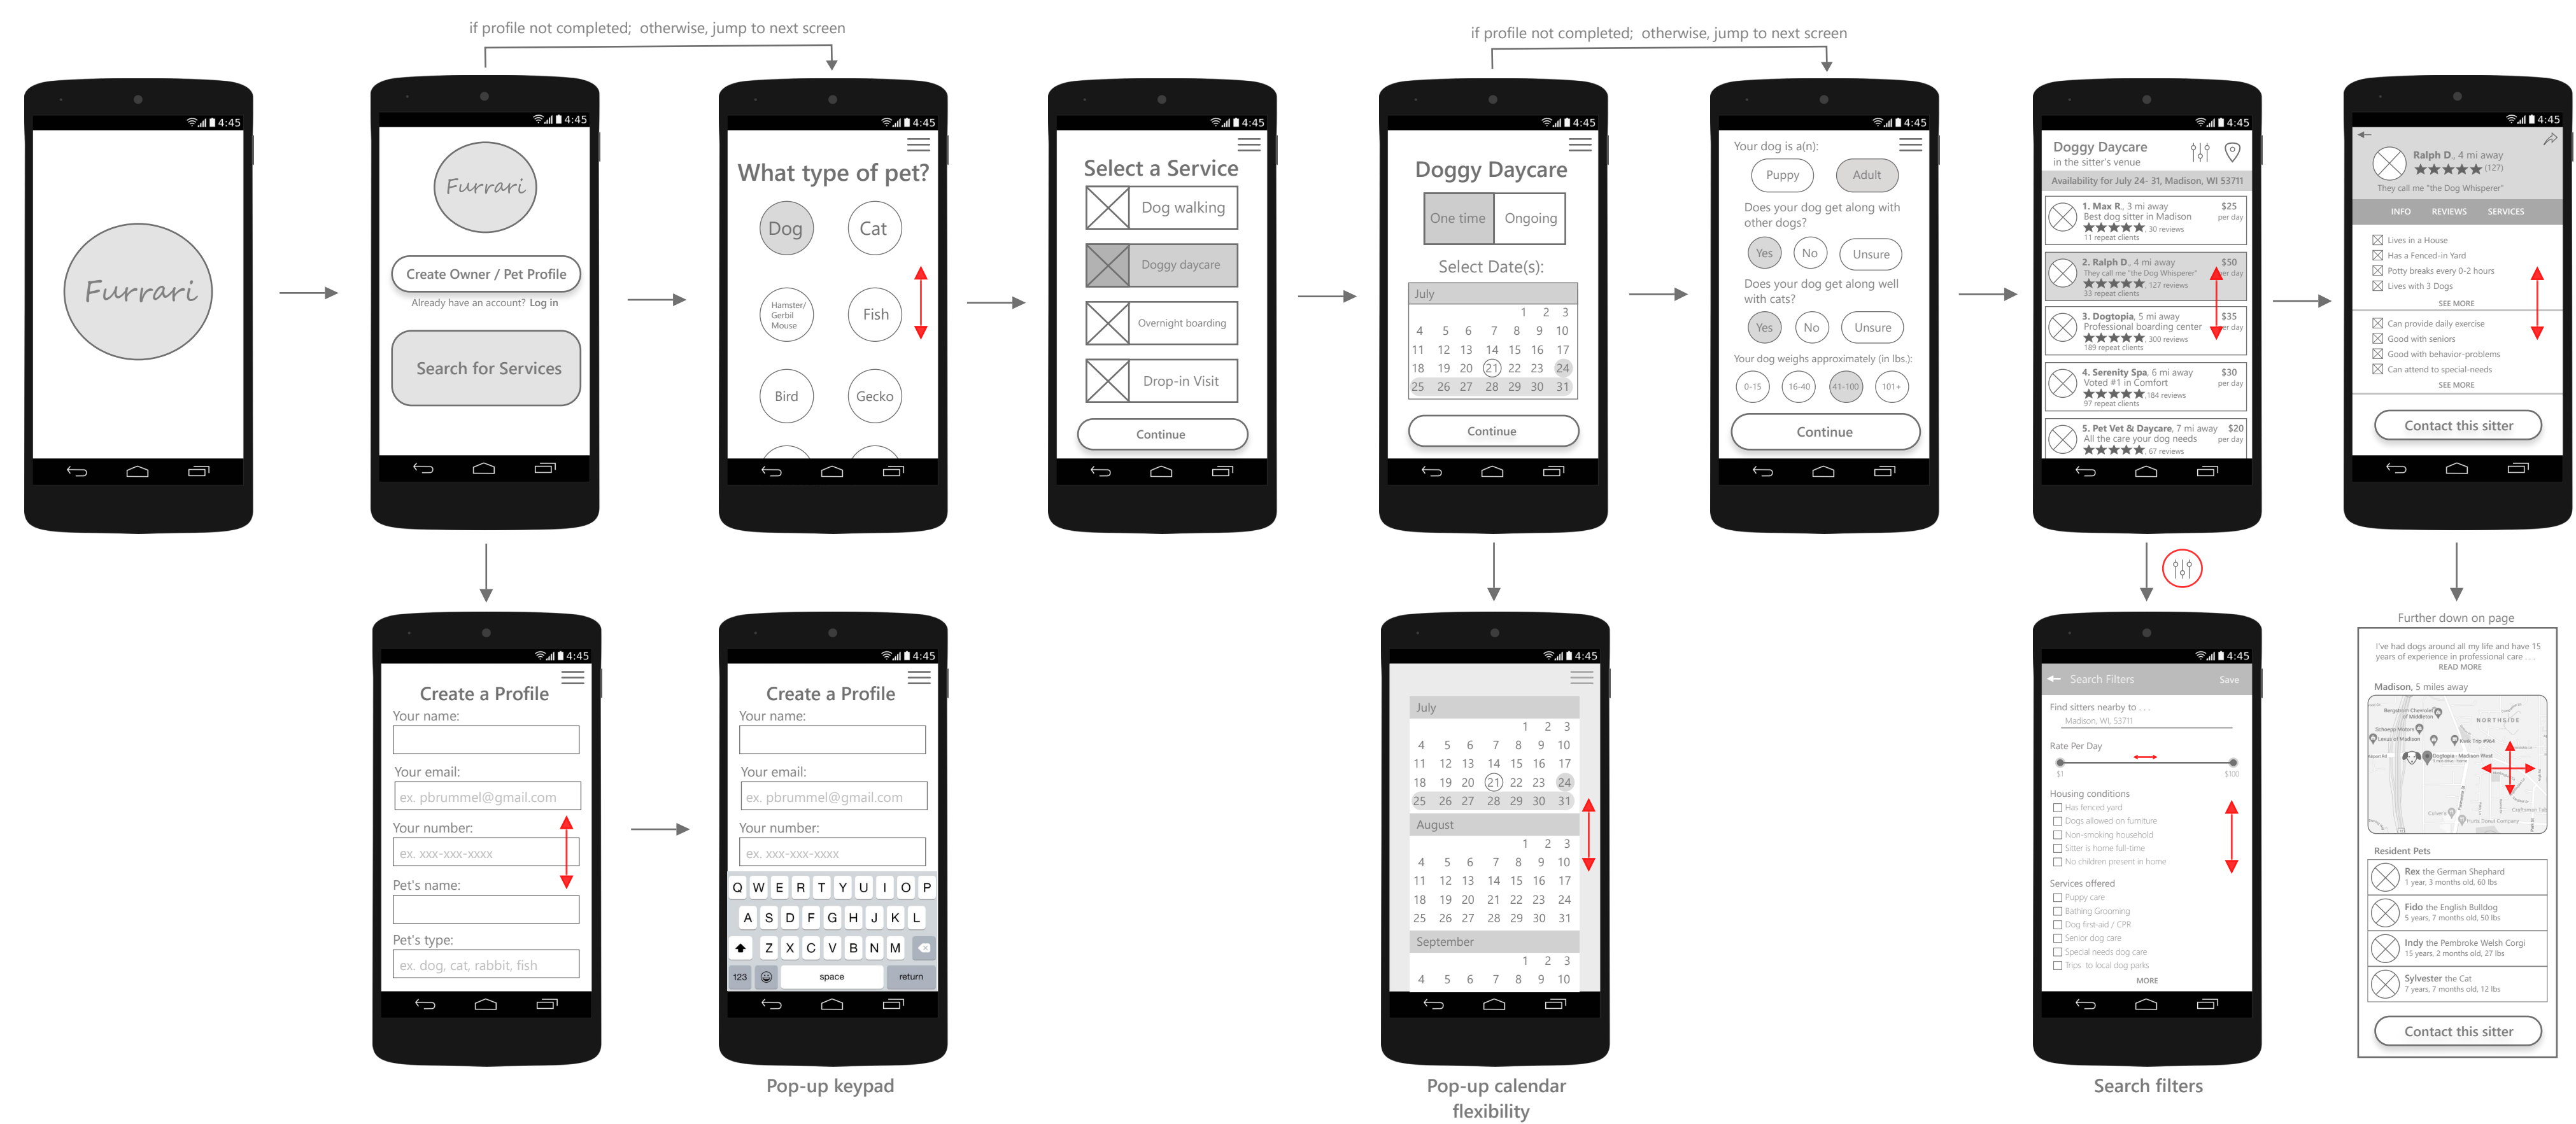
if profile not completed; otherwise, jump to next screen

4:45

Furrari

4:45

Furrari

Create Owner / Pet Profile

Already have an account? Log in

Search for Services

4:45

What type of pet?

Dog

Cat

Hamster/ Gerbil Mouse

Fish

Bird

Gecko

4:45

Select a Service

Dog walking

Doggy daycare

Overnight boarding

Drop-in Visit

Continue

if profile not completed; otherwise, jump to next screen

4:45

Doggy Daycare

One time

Ongoing

Select Date(s):

July

1 2 3
4 5 6 7 8 9 10
11 12 13 14 15 16 17
18 19 20 21 22 23 24
25 26 27 28 29 30 31

Continue

4:45

Your dog is a(n):

Puppy

Adult

Does your dog get along with other dogs?

Yes

No

Unsure

Does your dog get along well with cats?

Yes

No

Unsure

Your dog weighs approximately (in lbs.):

0-15

16-40

41-100

101+

Continue

4:45

Doggy Daycare

in the sitter's venue

Availability for July 24- 31, Madison, WI 53711

1. Max R., 3 mi away Best dog sitter in Madison 30 reviews 11 repeat clients $25 per day

2. Ralph D., 4 mi away They call me "the Dog Whisperer" 127 reviews 33 repeat clients $50 per day

3. Dogtopia, 5 mi away Professional boarding center 300 reviews 189 repeat clients $35 per day

4. Serenity Spa, 6 mi away Voted #1 in Comfort 184 reviews 97 repeat clients $30 per day

5. Pet Vet & Daycare, 7 mi away All the care your dog needs 67 reviews $20 per day

4:45

Ralph D., 4 mi away (127)

They call me "the Dog Whisperer"

INFO

REVIEWS

SERVICES

Lives in a House

Has a Fenced-in Yard

Potty breaks every 0-2 hours

Lives with 3 Dogs

SEE MORE

Can provide daily exercise

Good with seniors

Good with behavior-problems

Can attend to special-needs

SEE MORE

Contact this sitter

4:45

Create a Profile

Your name:

Your email:

ex. pbrummel@gmail.com

Your number:

ex. xxx-xxx-xxxx

Pet's name:

Pet's type:

ex. dog, cat, rabbit, fish

4:45

Create a Profile

Your name:

Your email:

ex. pbrummel@gmail.com

Your number:

ex. xxx-xxx-xxxx

Q W E R T Y U I O P
A S D F G H J K L
Z X C V B N M
123 space return

Pop-up keypad

4:45

July

1 2 3
4 5 6 7 8 9 10
11 12 13 14 15 16 17
18 19 20 21 22 23 24
25 26 27 28 29 30 31

August

1 2 3
4 5 6 7 8 9 10
11 12 13 14 15 16 17
18 19 20 21 22 23 24
25 26 27 28 29 30 31

September

1 2 3
4 5 6 7 8 9 10

Pop-up calendar flexibility

4:45

Search Filters

Save

Find sitters nearby to . . .

Madison, WI, 53711

Rate Per Day

$1

$100

Housing conditions

Has fenced yard

Dogs allowed on furniture

Non-smoking household

Sitter is home full-time

No children present in home

Services offered

Puppy care

Bathing Grooming

Dog first-aid / CPR

Senior dog care

Special needs dog care

Trips to local dog parks

MORE

Search filters

Further down on page

I've had dogs around all my life and have 15 years of experience in professional care . . .

READ MORE

Madison, 5 miles away

NORTHSIDE

Resident Pets

Rex the German Shephard 1 year, 3 months old, 60 lbs

Fido the English Bulldog 5 years, 7 months old, 50 lbs

Indy the Pembroke Welsh Corgi 15 years, 2 months old, 27 lbs

Sylvester the Cat 7 years, 7 months old, 12 lbs

Contact this sitter